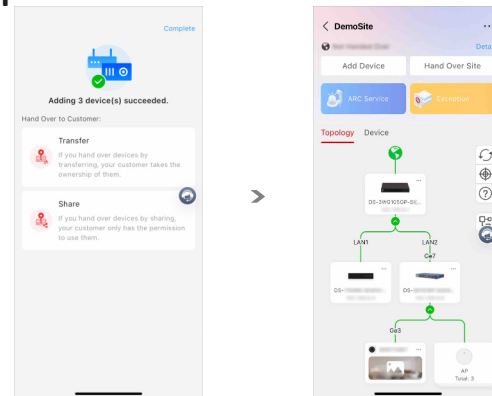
Complete

Adding 3 device(s) succeeded.

Hand Over to Customer:

Transfer

If you hand over devices by transferring, your customer takes the ownership of them.

Share

If you hand over devices by sharing, your customer only has the permission to use them.

< DemoSite

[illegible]

Deta

Add Device

Hand Over Site

ARC Service

Exception

Topology

Device

DS-3WG1050P-SI...

LAN1

LAN2

Ge7

DS-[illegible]

DS-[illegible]

Ge3

AP

Total: 3